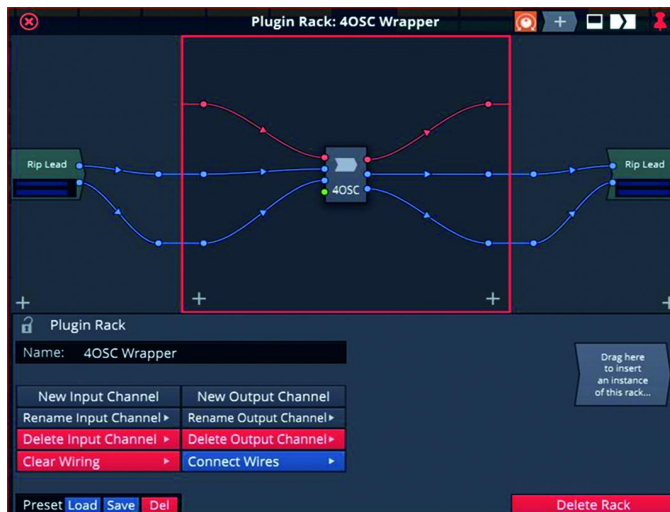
Plugin Rack: 4OSC Wrapper

Rip Lead

4OSC

Rip Lead

+

+

+

+

Plugin Rack

Name: 4OSC Wrapper

Drag here to insert an instance of this rack...

New Input Channel

New Output Channel

Rename Input Channel ▸

Rename Output Channel ▸

Delete Input Channel ▸

Delete Output Channel ▸

Clear Wiring ▸

Connect Wires ▸

Preset Load Save Del

Delete Rack